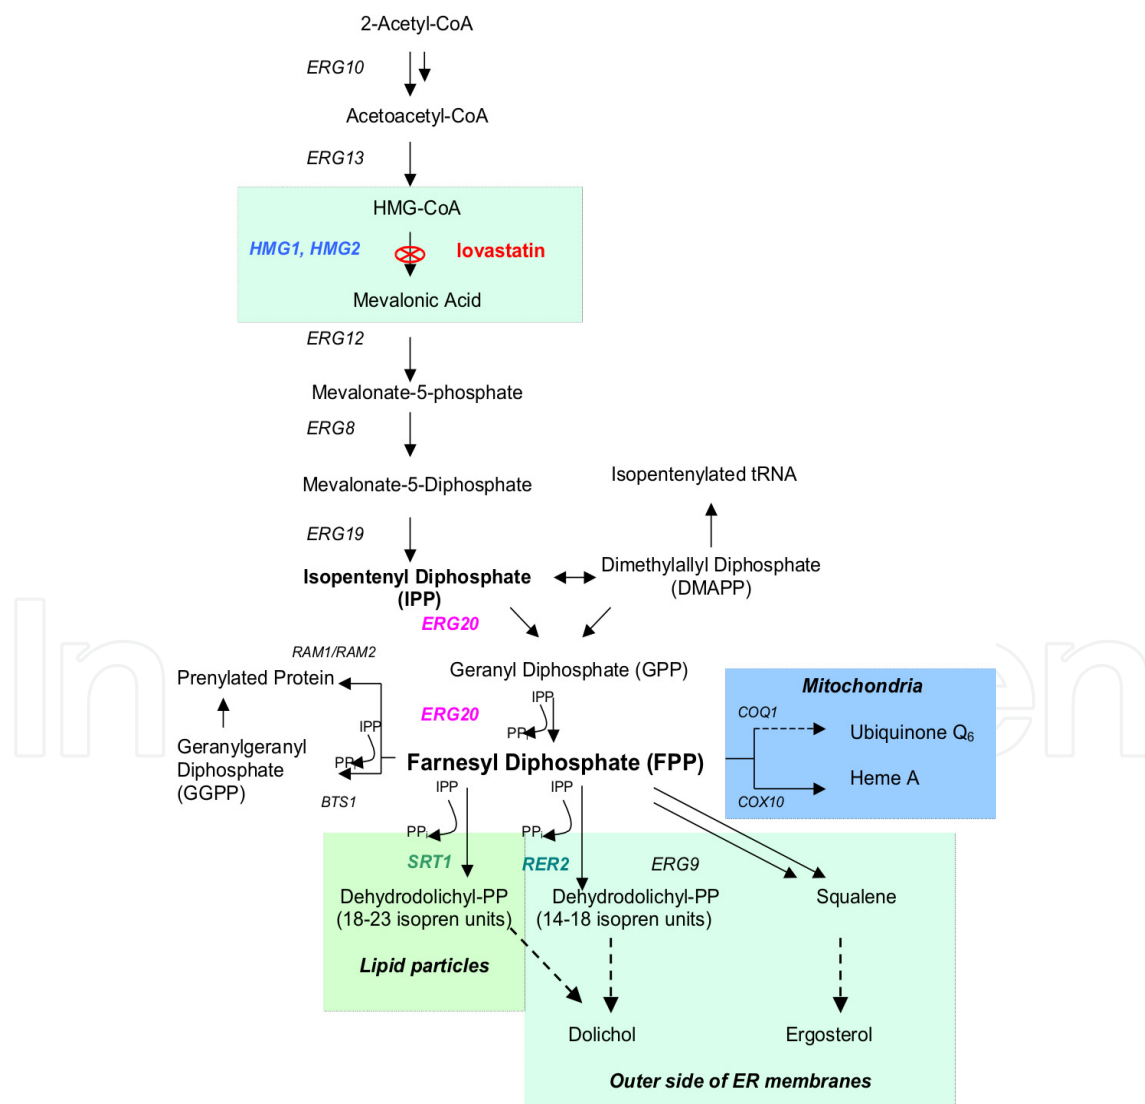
2-Acetyl-CoA

ERG10

Acetoacetyl-CoA

ERG13

HMG-CoA

HMG1, HMG2

lovastatin

Mevalonic Acid

ERG12

Mevalonate-5-phosphate

ERG8

Mevalonate-5-Diphosphate

Isopentenylated tRNA

ERG19

Isopentenyl Diphosphate (IPP)

Dimethylallyl Diphosphate (DMAPP)

ERG20

RAM1/RAM2

Prenylated Protein

Geranyl Diphosphate (GPP)

Mitochondria

IPP

ERG20

COQ1

Ubiquinone $Q_6$

IPP

PP

Geranylgeranyl Diphosphate (GGPP)

PP

Farnesyl Diphosphate (FPP)

Heme A

BTS1

IPP

IPP

COX10

$PP_i$

$PP_i$

SRT1

RER2

ERG9

Dehydrodolichyl-PP (18-23 isopren units)

Dehydrodolichyl-PP (14-18 isopren units)

Squalene

Lipid particles

Dolichol

Ergosterol

Outer side of ER membranes